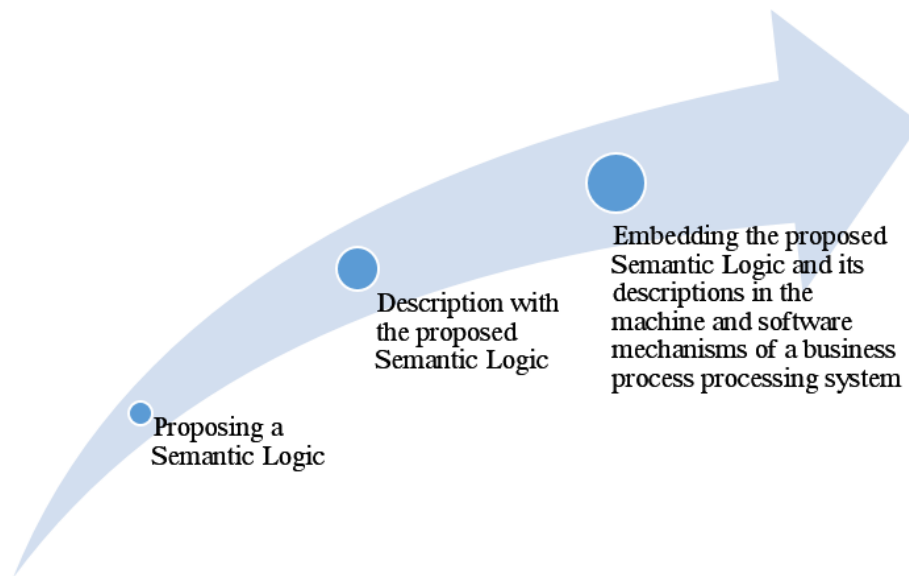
Proposing a Semantic Logic

Description with the proposed Semantic Logic

Embedding the proposed Semantic Logic and its descriptions in the machine and software mechanisms of a business process processing system